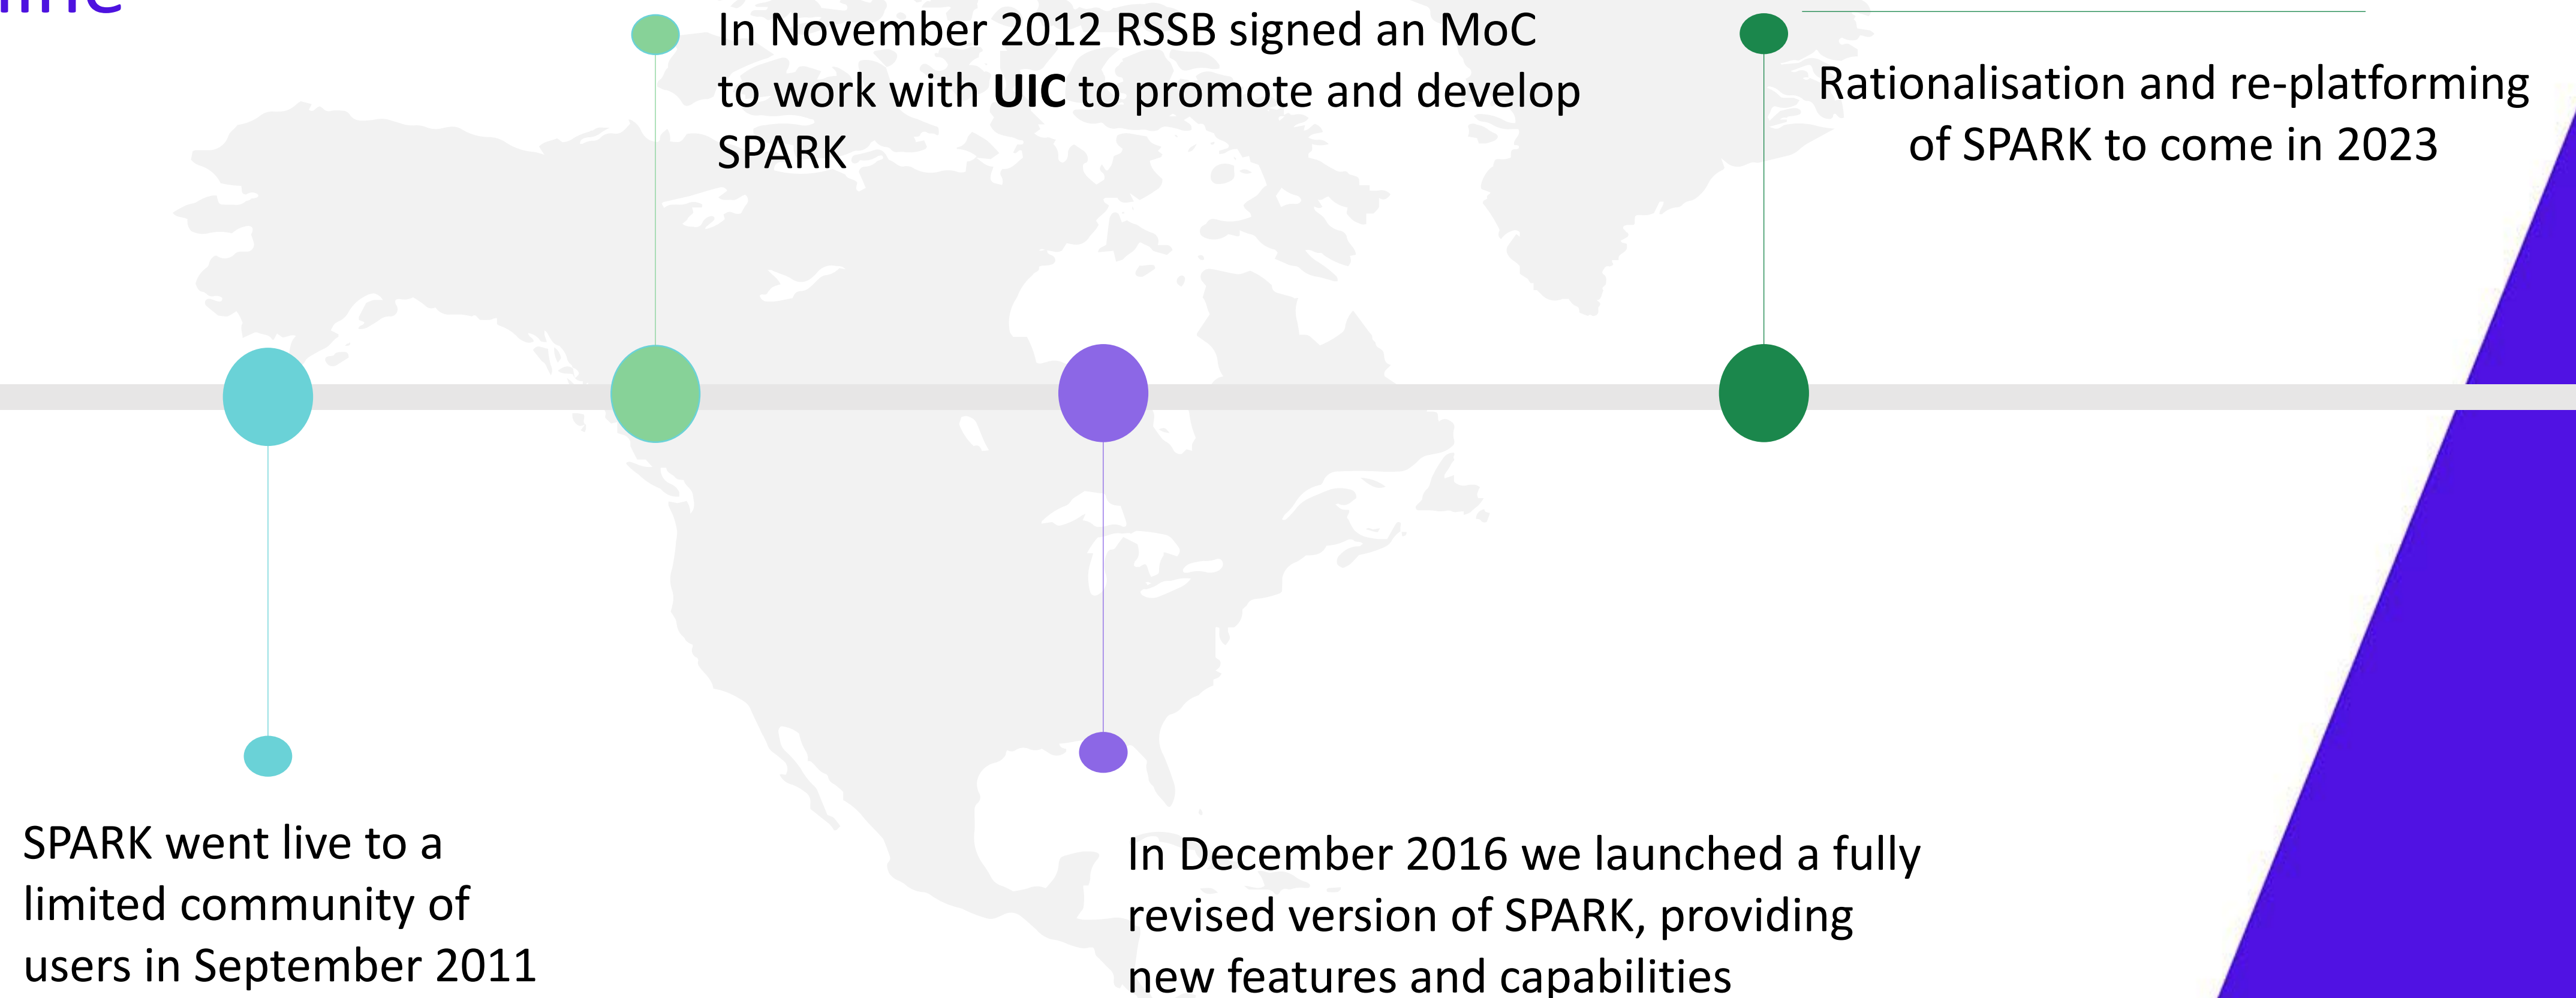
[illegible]

In November 2012 RSSB signed an MoC to work with **UIC** to promote and develop SPARK

Rationalisation and re-platforming of SPARK to come in 2023

SPARK went live to a limited community of users in September 2011

In December 2016 we launched a fully revised version of SPARK, providing new features and capabilities